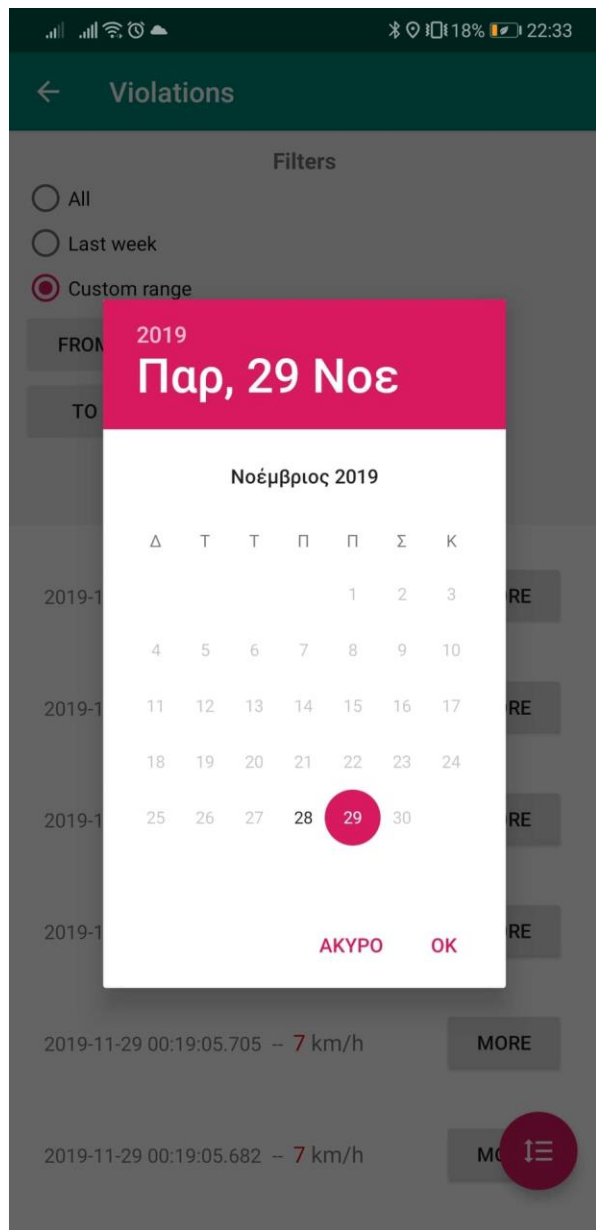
18% 22:33

Violations

Filters

All

Last week

Custom range

FROM

TO

2019

Παρ, 29 Νοε

Νοέμβριος 2019

| Δ | Τ | Τ | Π | Π | Σ | Κ |
|---|---|---|---|---|---|---|
| | | | | 1 | 2 | 3 |
| 4 | 5 | 6 | 7 | 8 | 9 | 10 |
| 11 | 12 | 13 | 14 | 15 | 16 | 17 |
| 18 | 19 | 20 | 21 | 22 | 23 | 24 |
| 25 | 26 | 27 | 28 | 29 | 30 | |

ΑΚΥΡΟ OK

2019-1 RE

2019-1 RE

2019-1 RE

2019-1 RE

2019-11-29 00:19:05.705 -- 7 km/h MORE

2019-11-29 00:19:05.682 -- 7 km/h MO